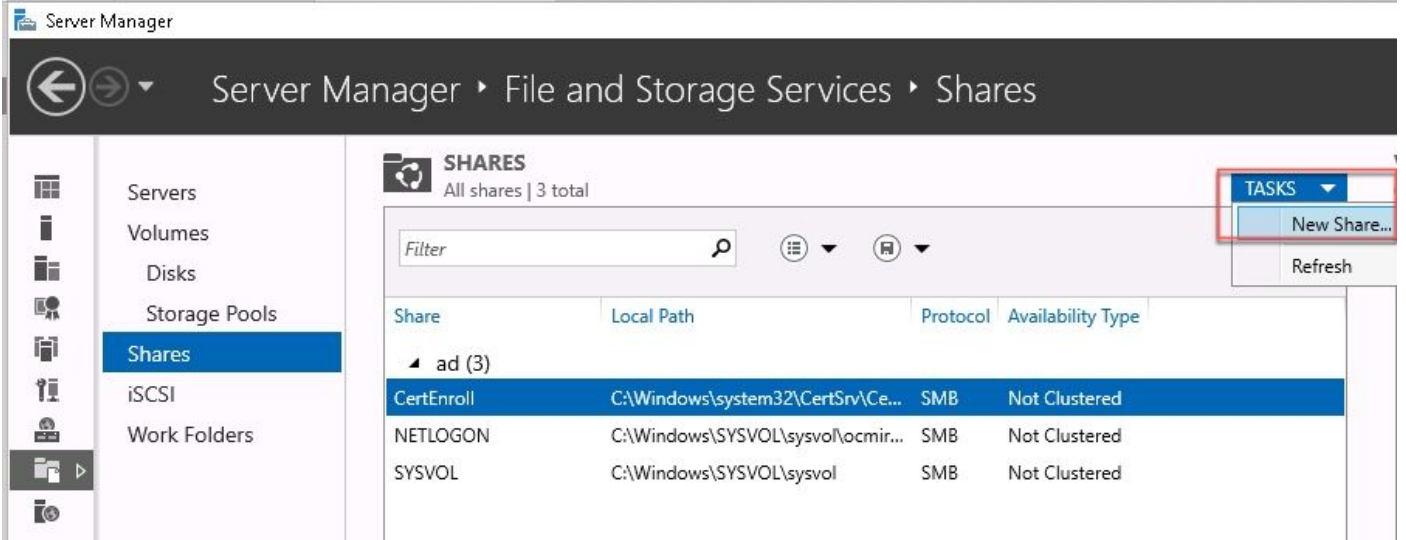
Server Manager

Server Manager ‣ File and Storage Services ‣ Shares

Servers
Volumes
Disks
Storage Pools
Shares
iSCSI
Work Folders

SHARES
All shares | 3 total

TASKS
New Share...
Refresh

Filter

| Share | Local Path | Protocol | Availability Type |
|---|---|---|---|
| ad (3) | | | |
| CertEnroll | C:\Windows\system32\CertSrv\Ce... | SMB | Not Clustered |
| NETLOGON | C:\Windows\SYSVOL\sysvol\ocmir... | SMB | Not Clustered |
| SYSVOL | C:\Windows\SYSVOL\sysvol | SMB | Not Clustered |